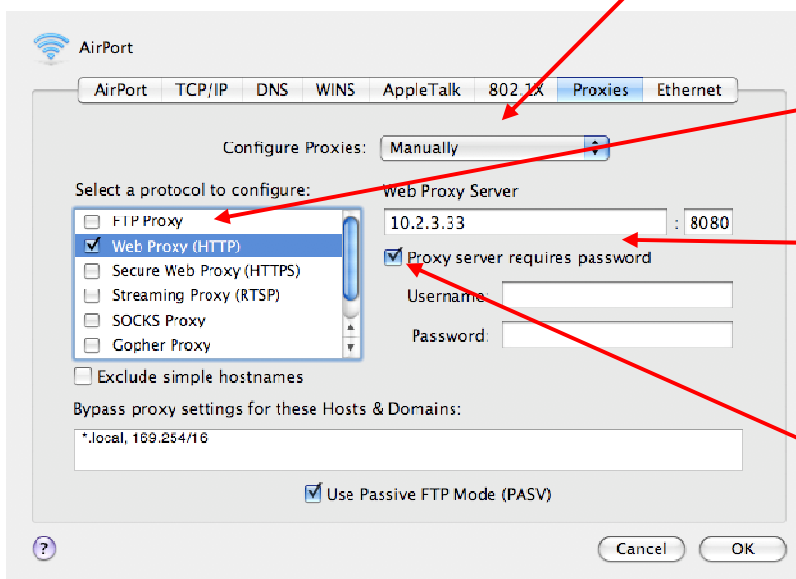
AirPort

AirPort | TCP/IP | DNS | WINS | AppleTalk | 802.1X | Proxies | Ethernet

Configure Proxies: Manually

Select a protocol to configure:

FTP Proxy
Web Proxy (HTTP)
Secure Web Proxy (HTTPS)
Streaming Proxy (RTSP)
SOCKS Proxy
Gopher Proxy

Web Proxy Server

10.2.3.33 : 8080

Proxy server requires password

Username

Password

Exclude simple hostnames

Bypass proxy settings for these Hosts & Domains:

*.local, 169.254/16

Use Passive FTP Mode (PASV)

?

Cancel

OK